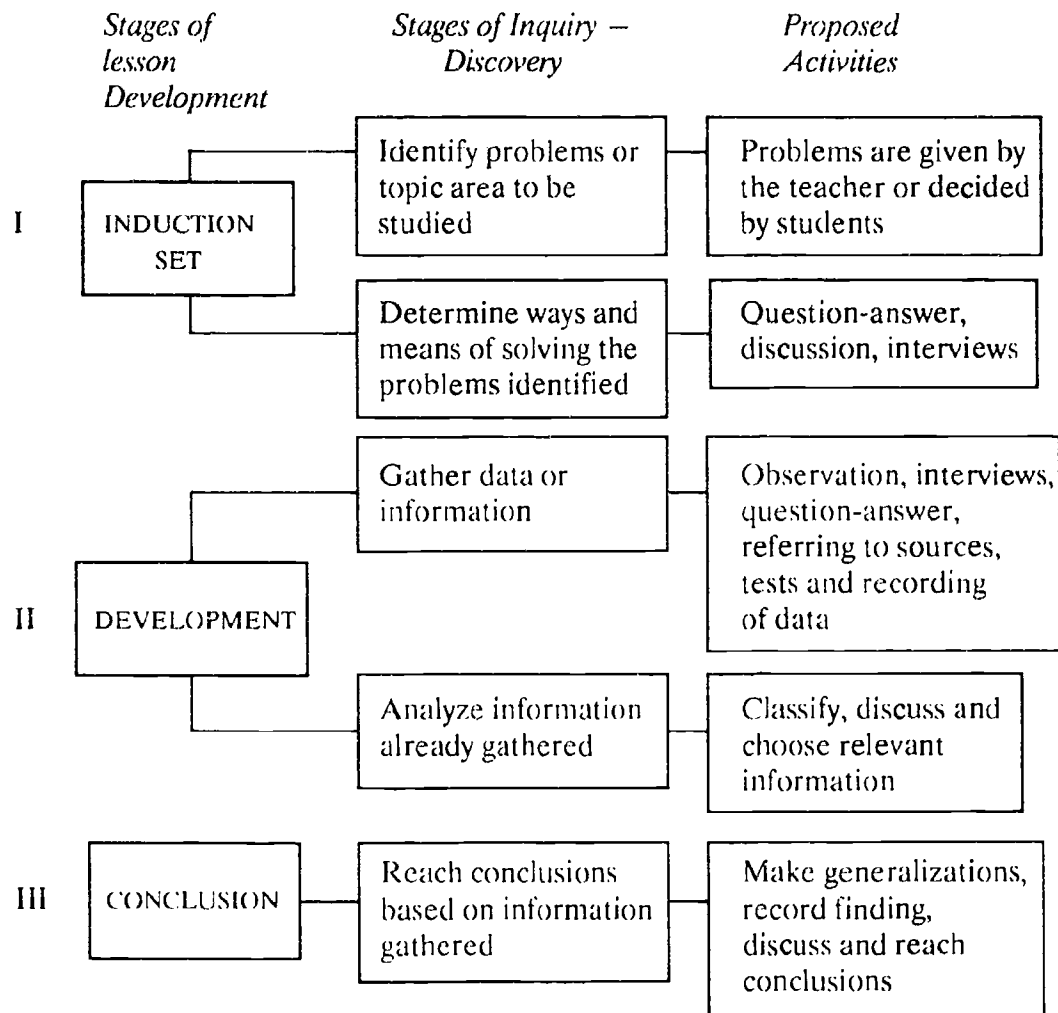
Stages of lesson Development

Stages of Inquiry – Discovery

Proposed Activities

I

INDUCTION SET

Identify problems or topic area to be studied

Problems are given by the teacher or decided by students

Determine ways and means of solving the problems identified

Question-answer, discussion, interviews

II

DEVELOPMENT

Gather data or information

Observation, interviews, question-answer, referring to sources, tests and recording of data

Analyze information already gathered

Classify, discuss and choose relevant information

III

CONCLUSION

Reach conclusions based on information gathered

Make generalizations, record finding, discuss and reach conclusions